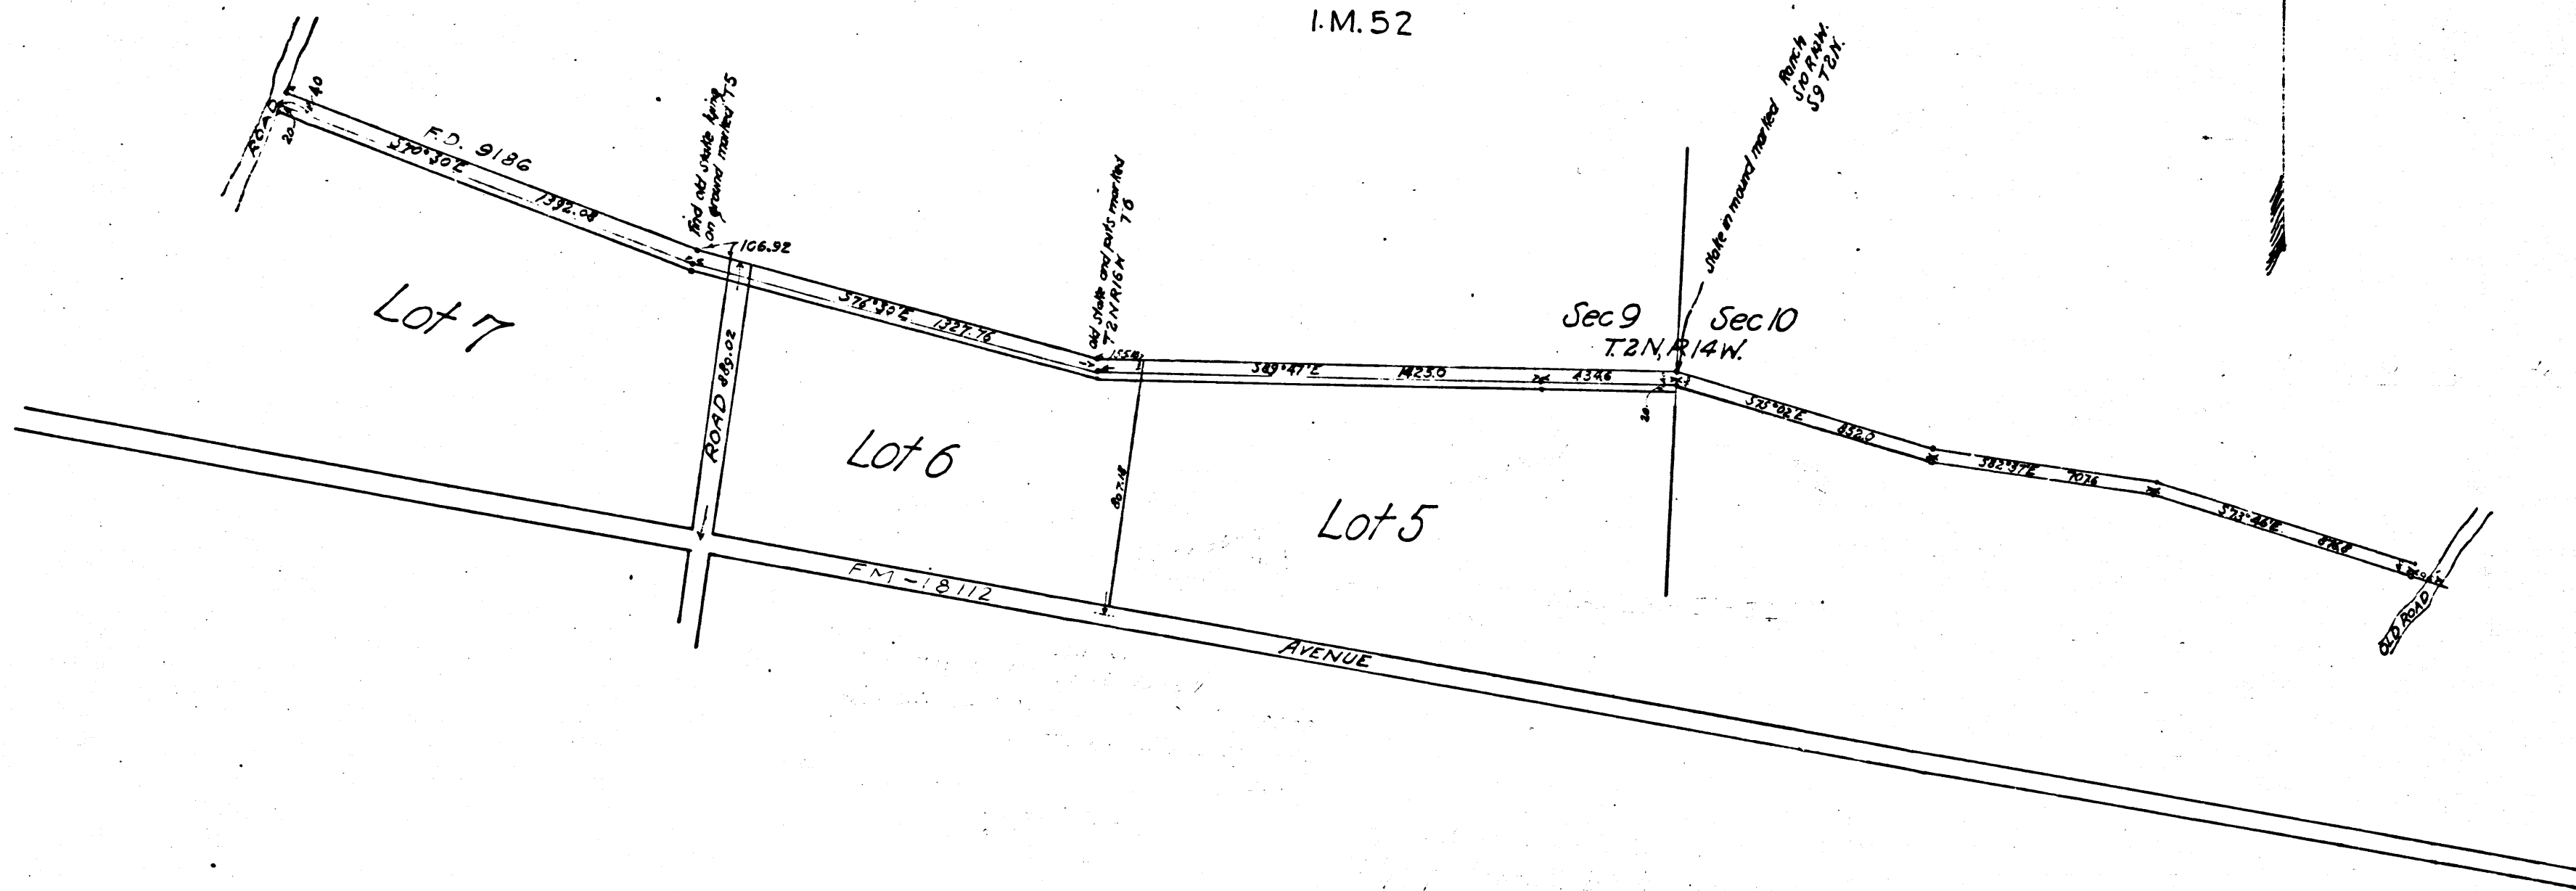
I.M. 52

ROAD
40
20
F.D. 9186
S70°30'E
1392.08
Find old stake lying on ground marked T5
106.92
S76°30'E 1327.76
old stake and posts marked T2N R16W T6
155
S89°47'E
1423.0
434.6
Sec 9
Sec 10
T.2N, R14W.
Stake in mound marked Ranch S10 R14W. S9 T2N.
20
S75°02'E
852.0
S82°37'E
707.6
S73°46'E
878
OLD ROAD
Lot 7
ROAD 889.02
Lot 6
807.18
Lot 5
FM-18112
AVENUE